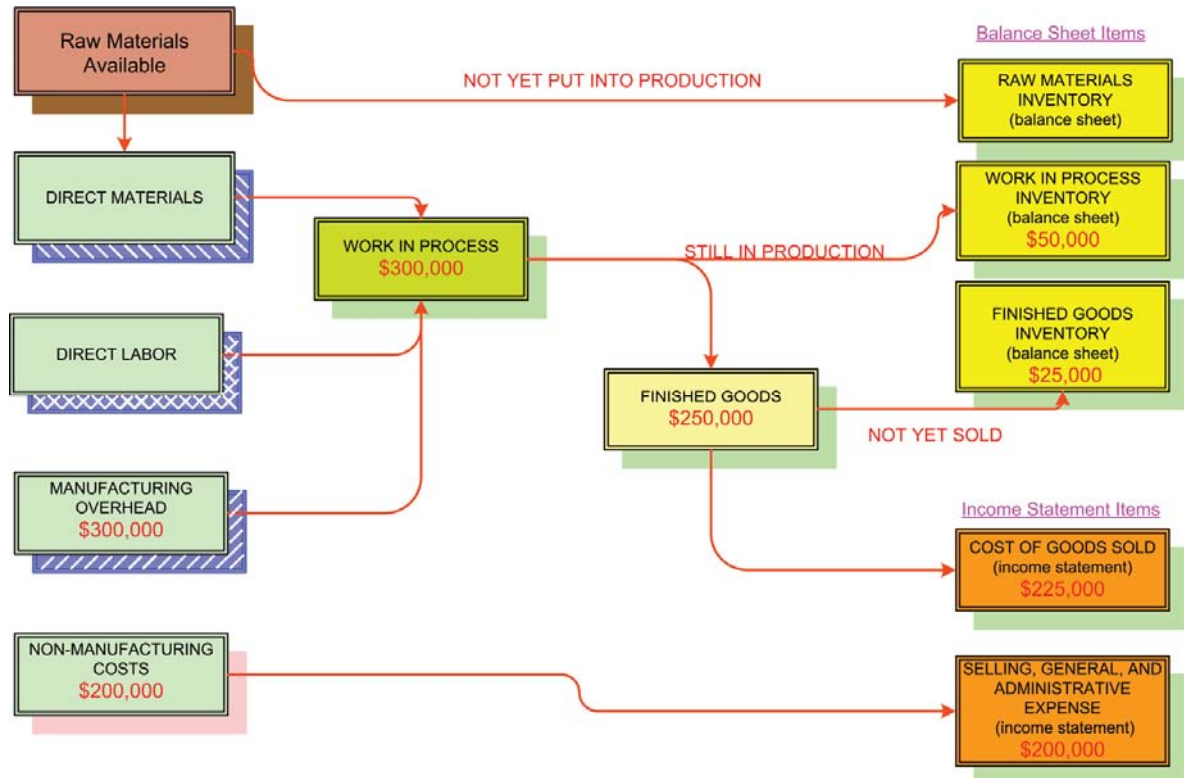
Raw Materials Available

NOT YET PUT INTO PRODUCTION

Balance Sheet Items

RAW MATERIALS INVENTORY (balance sheet)

DIRECT MATERIALS

WORK IN PROCESS $300,000

STILL IN PRODUCTION

WORK IN PROCESS INVENTORY (balance sheet) $50,000

DIRECT LABOR

FINISHED GOODS INVENTORY (balance sheet) $25,000

FINISHED GOODS $250,000

NOT YET SOLD

MANUFACTURING OVERHEAD $300,000

Income Statement Items

COST OF GOODS SOLD (income statement) $225,000

NON-MANUFACTURING COSTS $200,000

SELLING, GENERAL, AND ADMINISTRATIVE EXPENSE (income statement) $200,000